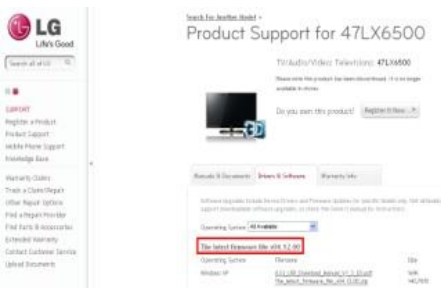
LG
Life's Good

Search all of LG

SUPPORT
Register a Product
Product Support
Mobile Phone Support
Knowledge Base

Warranty Claims
Track a Claim/Repair
Other Repair Options
Find a Repair Provider
Find Parts & Accessories
Extended Warranty
Contact Customer Service
Upload Documents

Search For Another Model ›
Product Support for 47LX6500

TV/Audio/Video: Televisions 47LX6500

Please note this product has been discontinued. It is no longer available in stores.

Do you own this product? Register It Now ›

Manuals & Documents | Drivers & Software | Warranty Info

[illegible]

Operating System All Available

The latest firmware file v04.12.90

| Operating System | Filename | Size |
|---|---|---|
| Windows XP | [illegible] | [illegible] |
| | The_latest_firmware_file_v04.12.90 | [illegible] |